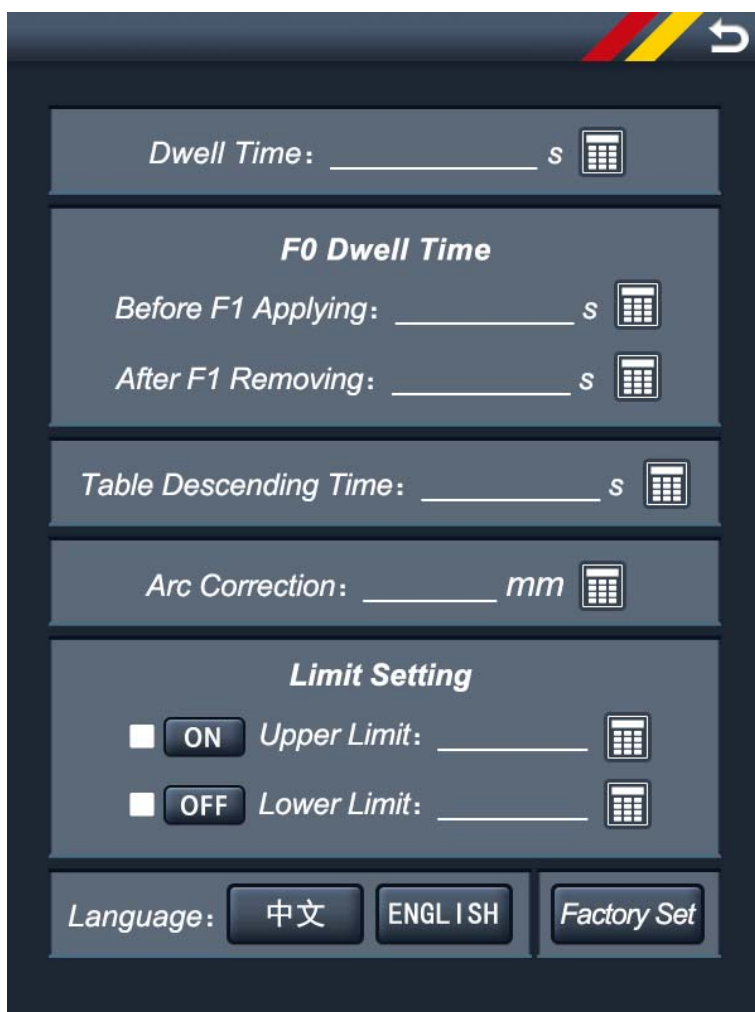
Dwell Time： ____________ s

F0 Dwell Time

Before F1 Applying： ___________ s

After F1 Removing： ___________ s

Table Descending Time： ___________ s

Arc Correction： ________ mm

Limit Setting

ON Upper Limit： _________

OFF Lower Limit： _________

Language： 中文 ENGLISH

Factory Set